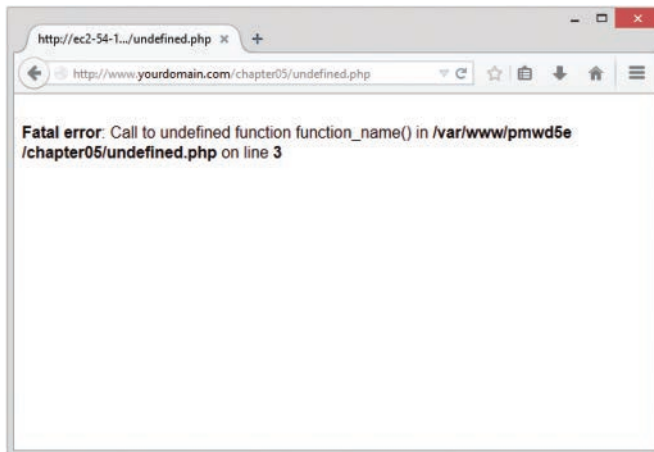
http://ec2-54-1.../undefined.php ×

http://www.yourdomain.com/chapter05/undefined.php

**Fatal error**: Call to undefined function function_name() in **/var/www/pmwd5e/chapter05/undefined.php** on line **3**